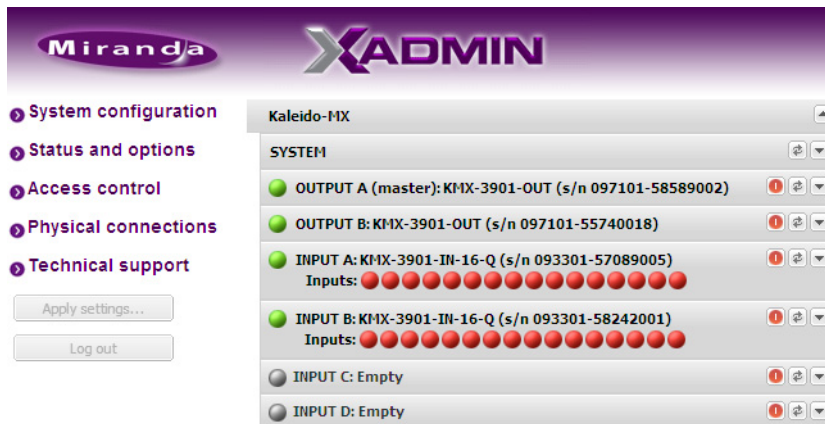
Miranda

XADMIN

System configuration

Status and options

Access control

Physical connections

Technical support

Apply settings...

Log out

Kaleido-MX

SYSTEM

OUTPUT A (master): KMX-3901-OUT (s/n 097101-58589002)

OUTPUT B: KMX-3901-OUT (s/n 097101-55740018)

INPUT A: KMX-3901-IN-16-Q (s/n 093301-57089005)
Inputs:

INPUT B: KMX-3901-IN-16-Q (s/n 093301-58242001)
Inputs:

INPUT C: Empty

INPUT D: Empty